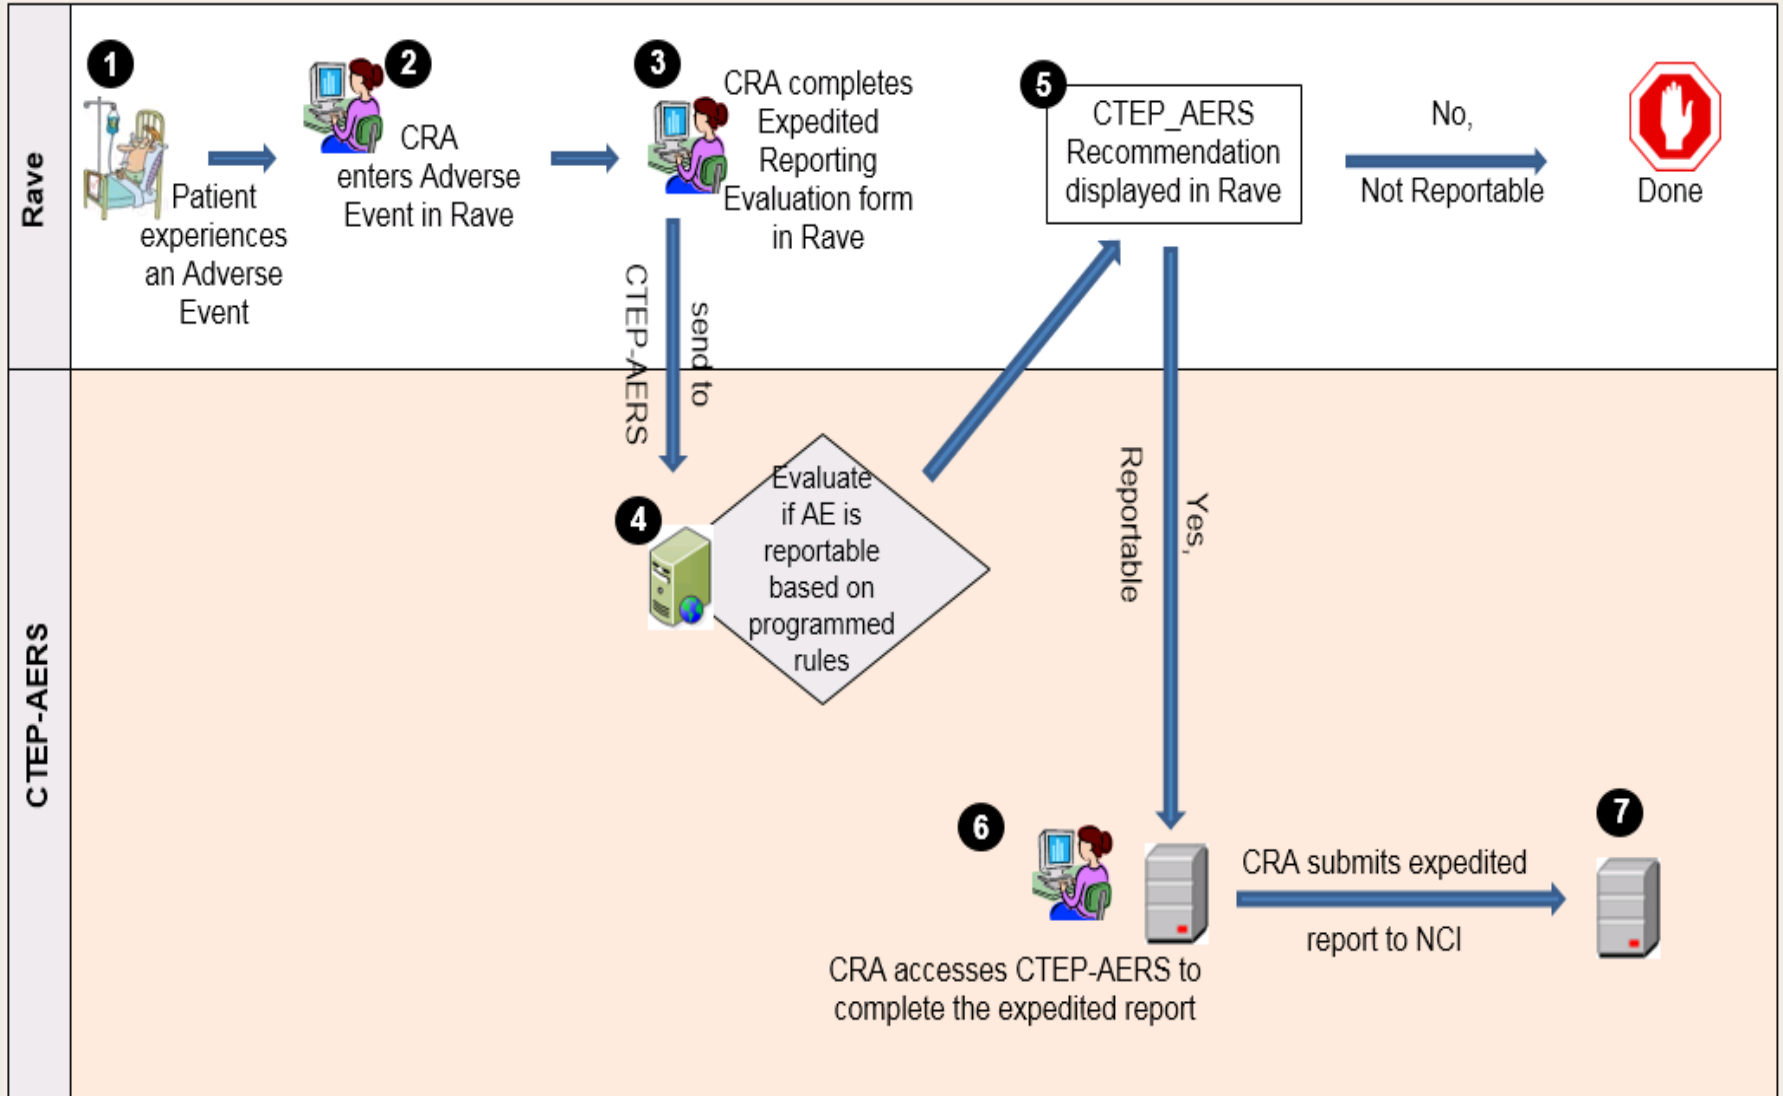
Rave

1 Patient experiences an Adverse Event

2 CRA enters Adverse Event in Rave

3 CRA completes Expedited Reporting Evaluation form in Rave

send to CTEP-AERS

5 CTEP_AERS Recommendation displayed in Rave

No, Not Reportable

Done

CTEP-AERS

4 Evaluate if AE is reportable based on programmed rules

Yes, Reportable

6 CRA accesses CTEP-AERS to complete the expedited report

CRA submits expedited report to NCI

7